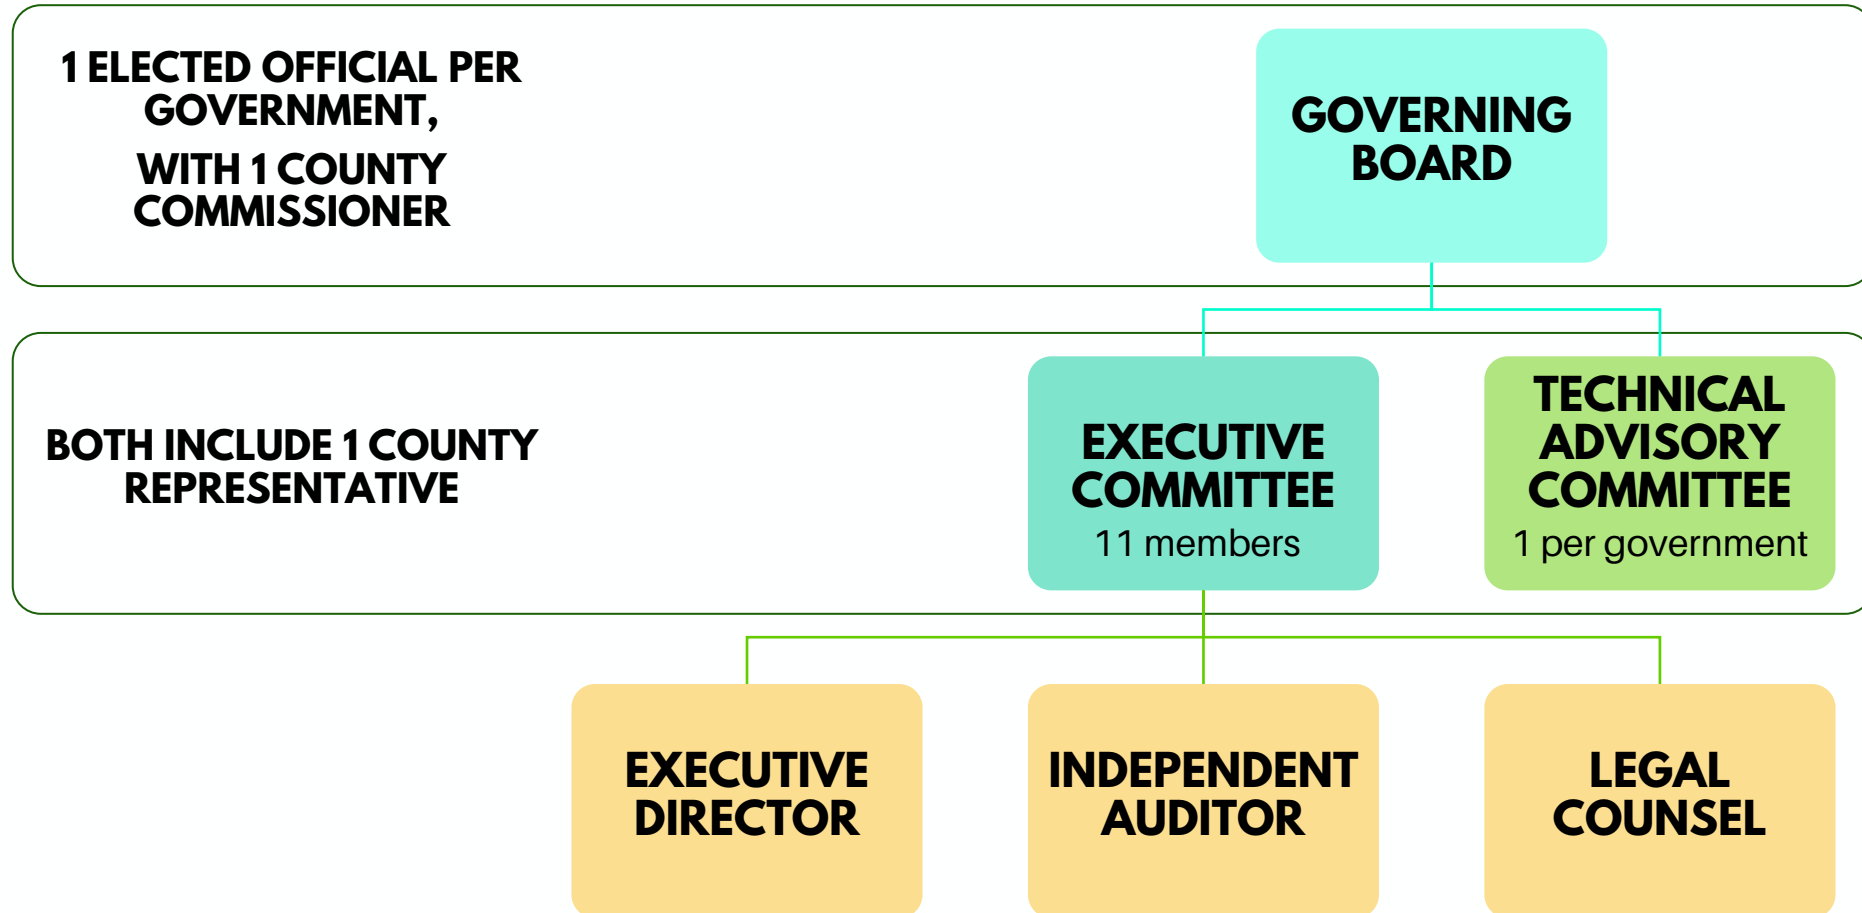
1 ELECTED OFFICIAL PER GOVERNMENT,

WITH 1 COUNTY COMMISSIONER

GOVERNING BOARD

BOTH INCLUDE 1 COUNTY REPRESENTATIVE

EXECUTIVE COMMITTEE
11 members

TECHNICAL ADVISORY COMMITTEE
1 per government

EXECUTIVE DIRECTOR

INDEPENDENT AUDITOR

LEGAL COUNSEL